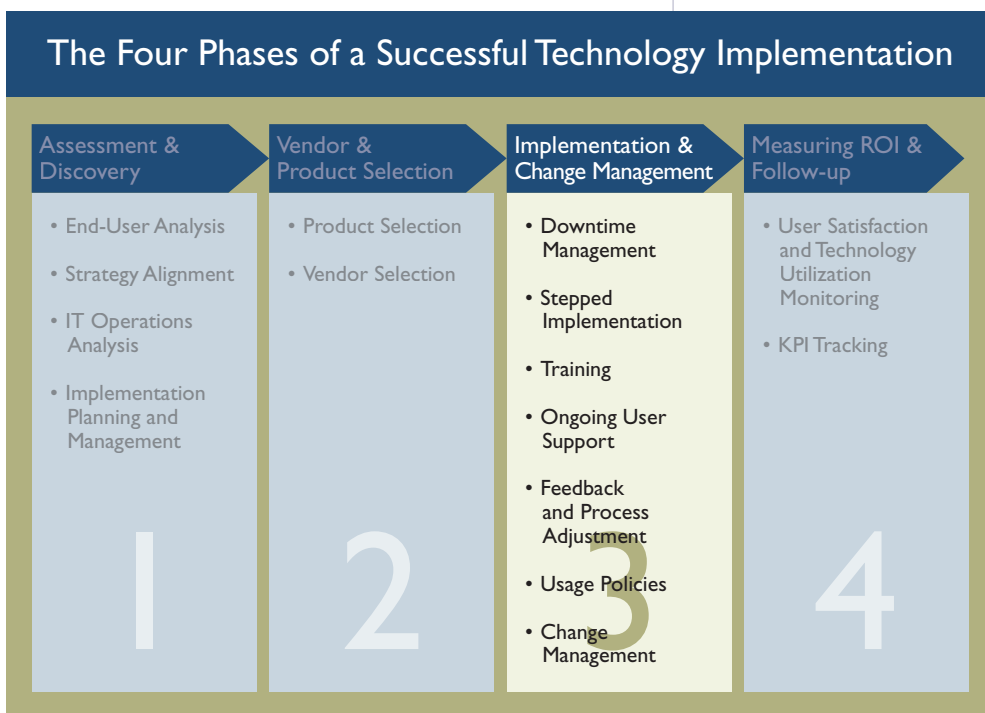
The Four Phases of a Successful Technology Implementation

Assessment & Discovery

• End-User Analysis

• Strategy Alignment

• IT Operations Analysis

• Implementation Planning and Management

1

Vendor & Product Selection

• Product Selection

• Vendor Selection

2

Implementation & Change Management

• Downtime Management

• Stepped Implementation

• Training

• Ongoing User Support

• Feedback and Process Adjustment

• Usage Policies

• Change Management

3

Measuring ROI & Follow-up

• User Satisfaction and Technology Utilization Monitoring

• KPI Tracking

4